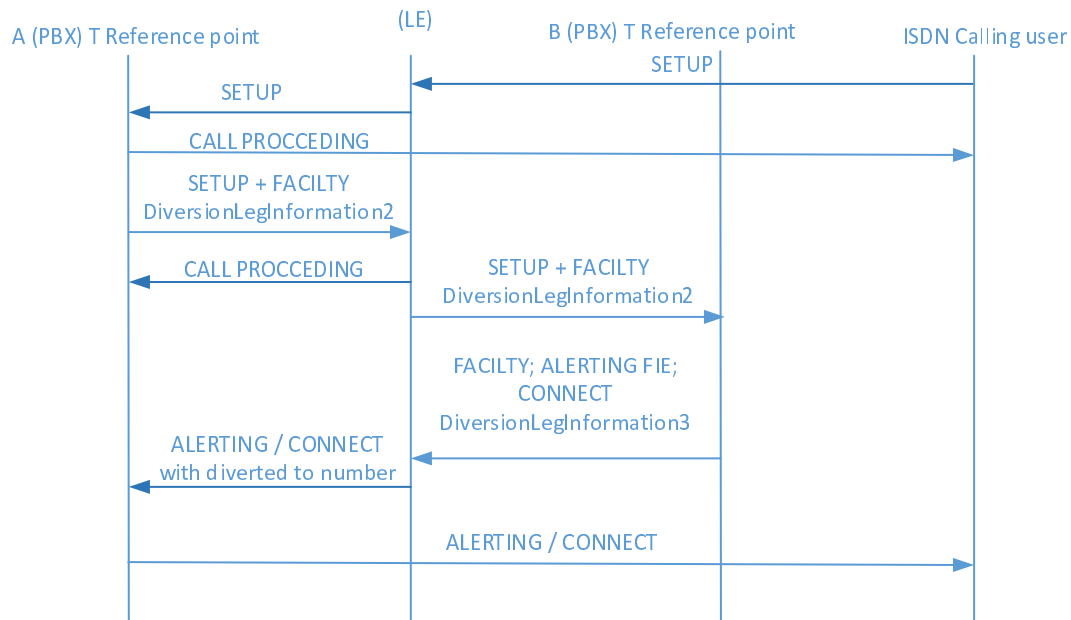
A (PBX) T Reference point

(LE)

B (PBX) T Reference point

ISDN Calling user

SETUP

SETUP

CALL PROCCEDING

SETUP + FACILTY
DiversionLegInformation2

CALL PROCCEDING

SETUP + FACILTY
DiversionLegInformation2

FACILTY; ALERTING FIE;
CONNECT
DiversionLegInformation3

ALERTING / CONNECT
with diverted to number

ALERTING / CONNECT